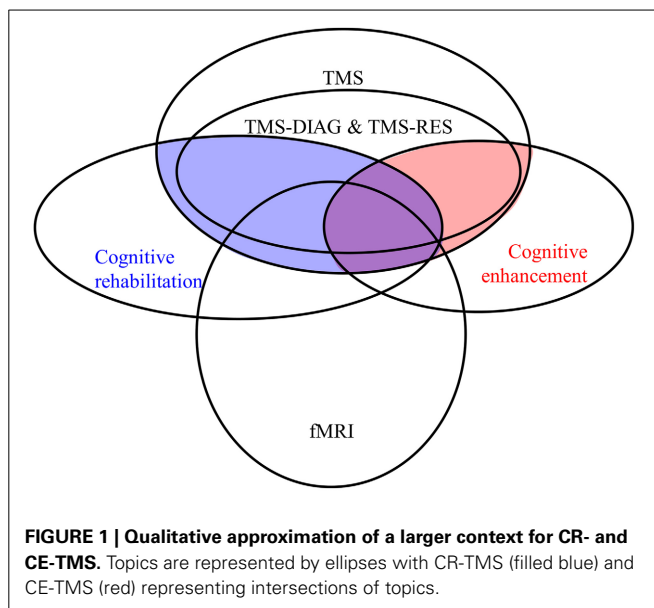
TMS

TMS-DIAG & TMS-RES

Cognitive rehabilitation

Cognitive enhancement

fMRI

**FIGURE 1 | Qualitative approximation of a larger context for CR- and CE-TMS.** Topics are represented by ellipses with CR-TMS (filled blue) and CE-TMS (red) representing intersections of topics.